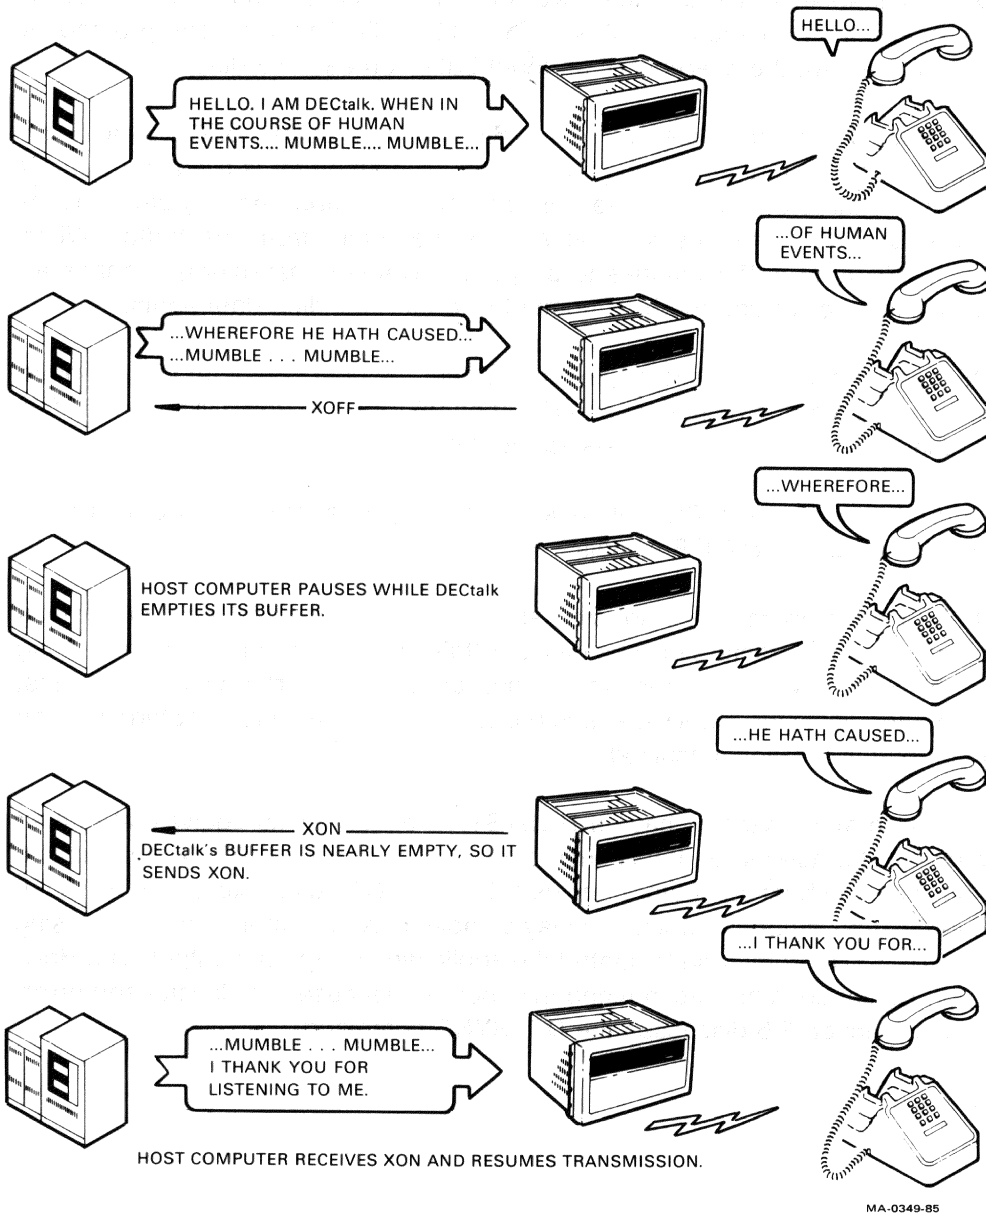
HELLO...

HELLO. I AM DECtalk. WHEN IN THE COURSE OF HUMAN EVENTS.... MUMBLE.... MUMBLE...

...OF HUMAN EVENTS...

...WHEREFORE HE HATH CAUSED... ...MUMBLE . . . MUMBLE...

XOFF

...WHEREFORE...

HOST COMPUTER PAUSES WHILE DECtalk EMPTIES ITS BUFFER.

...HE HATH CAUSED...

XON

DECtalk's BUFFER IS NEARLY EMPTY, SO IT SENDS XON.

...I THANK YOU FOR...

...MUMBLE . . . MUMBLE... I THANK YOU FOR LISTENING TO ME.

HOST COMPUTER RECEIVES XON AND RESUMES TRANSMISSION.

MA-0349-85